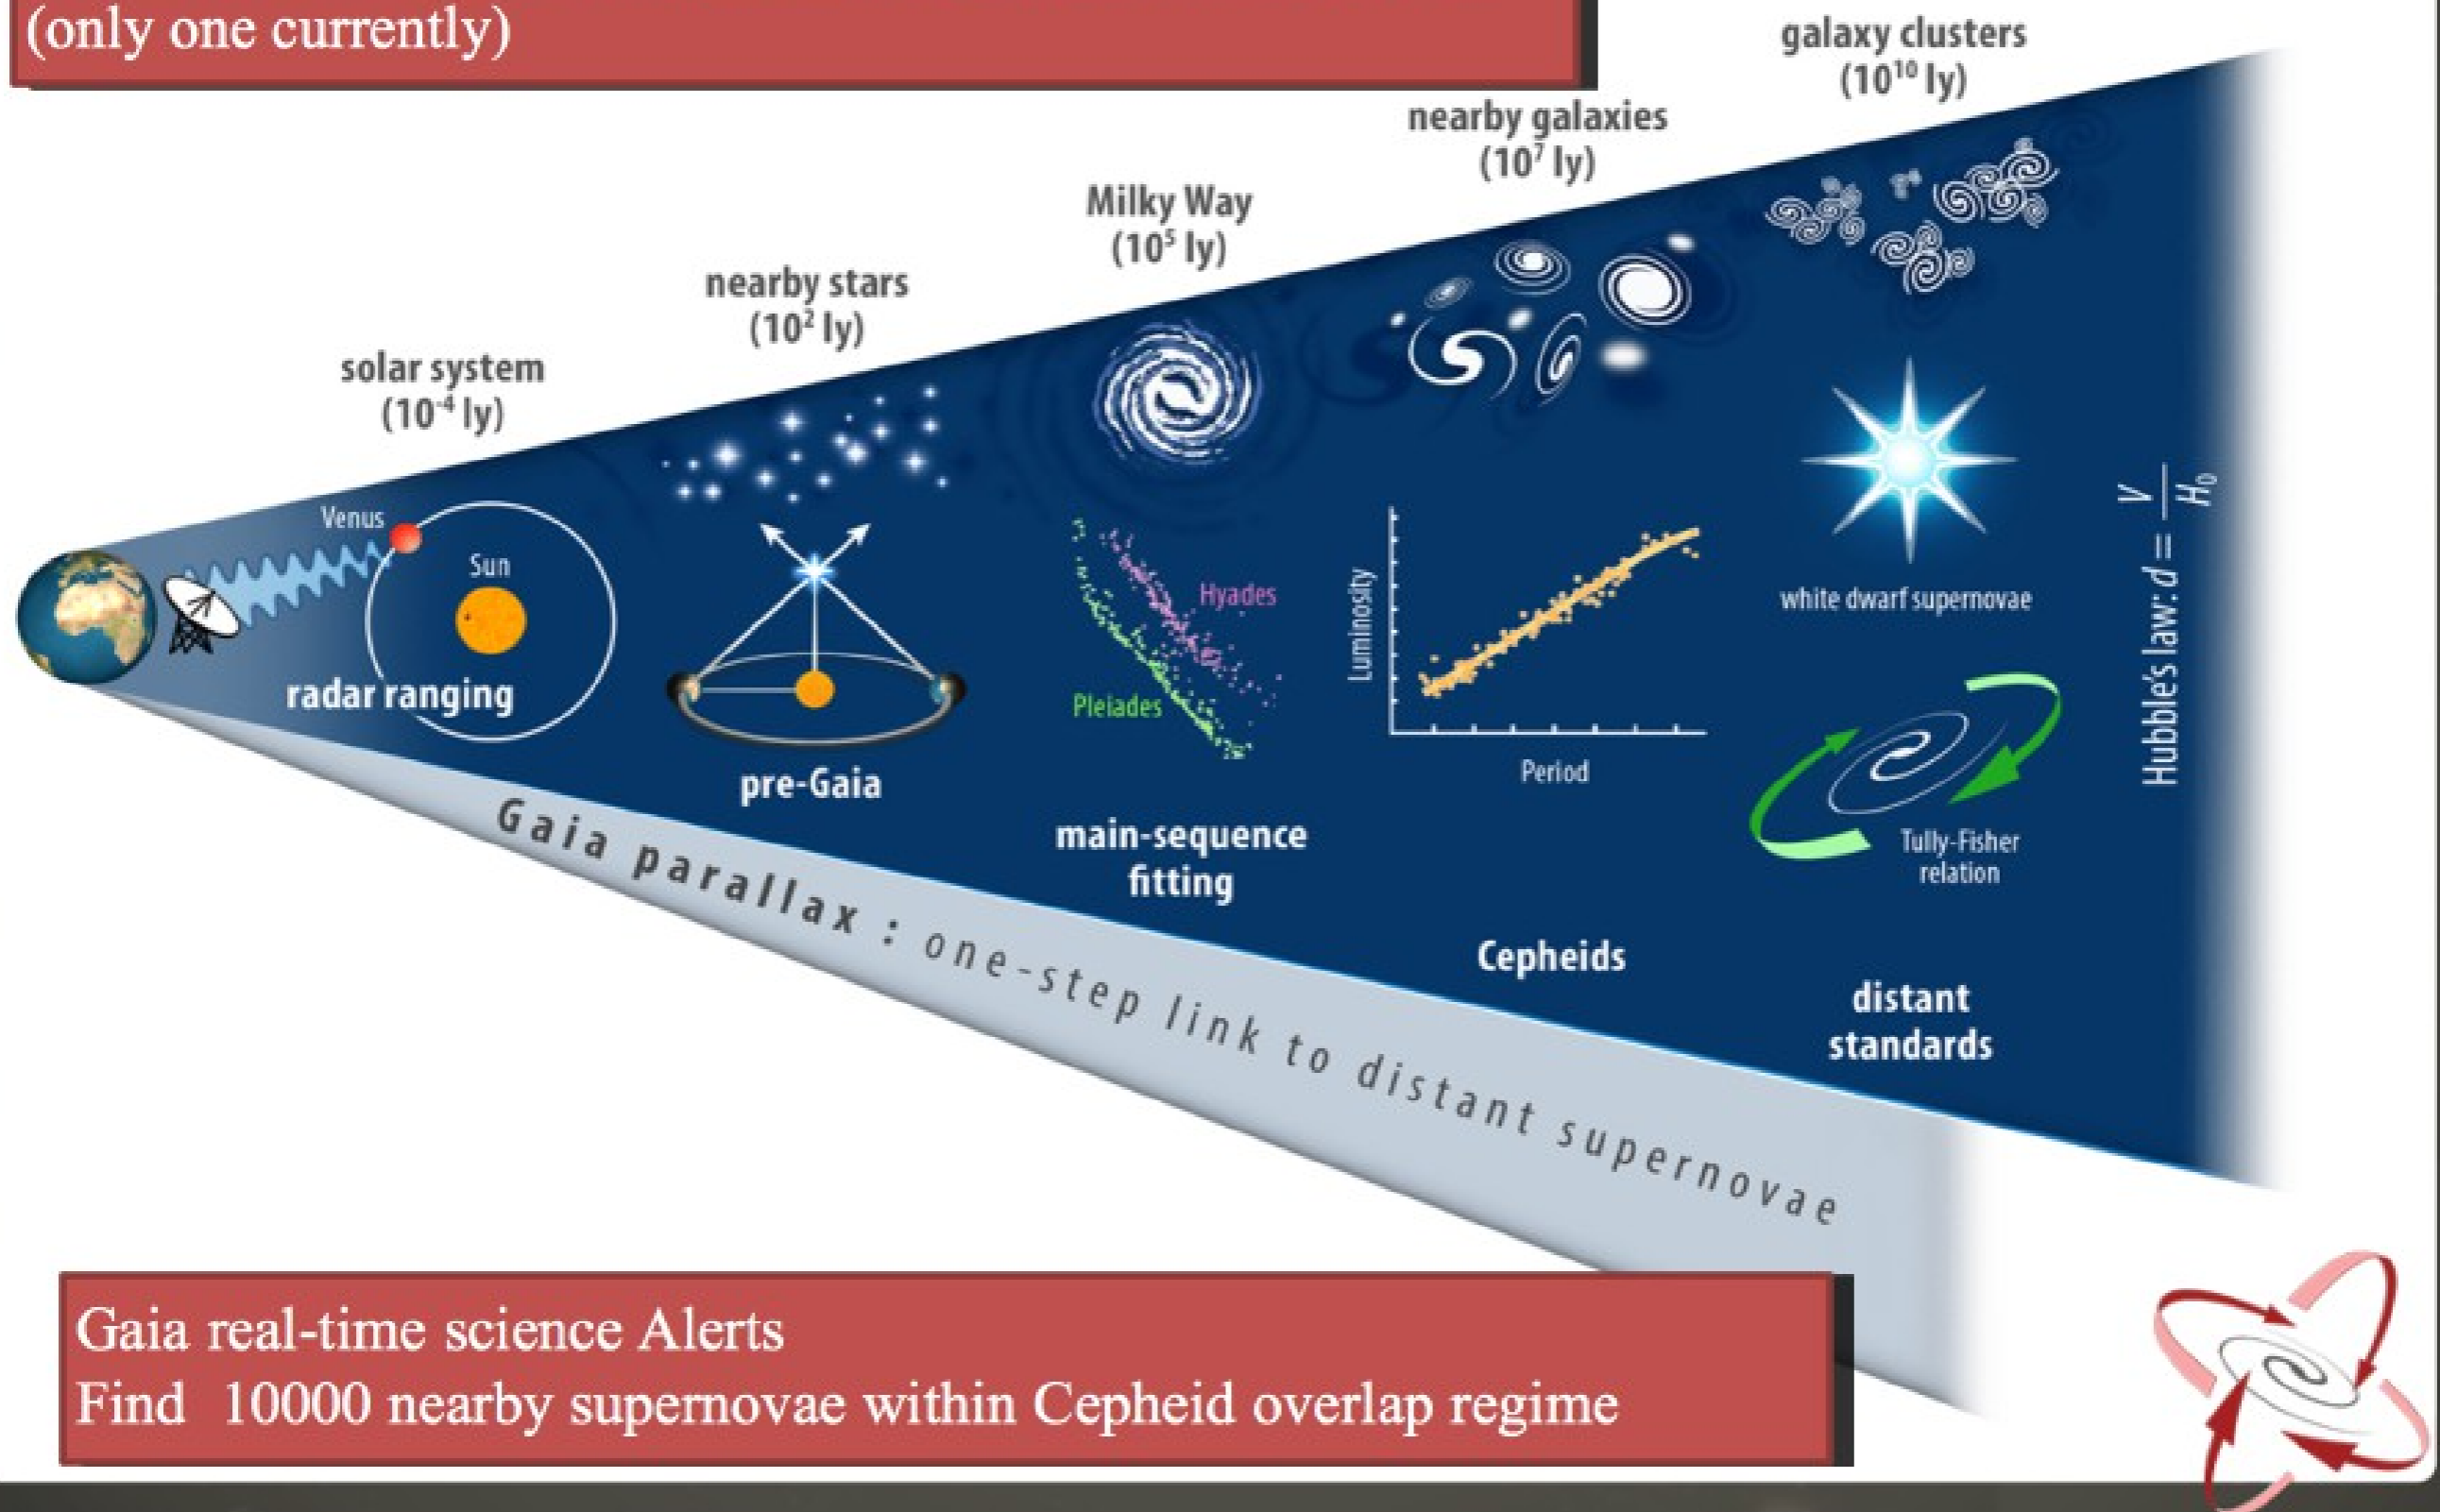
(only one currently)

galaxy clusters ($10^{10}$ ly)

nearby galaxies ($10^7$ ly)

Milky Way ($10^5$ ly)

nearby stars ($10^2$ ly)

solar system ($10^{-4}$ ly)

Venus

Sun

radar ranging

pre-Gaia

Hyades

Pleiades

main-sequence fitting

Luminosity

Period

Cepheids

white dwarf supernovae

Tully-Fisher relation

distant standards

Hubble's law: $d = \frac{v}{H_0}$

Gaia parallax : one-step link to distant supernovae

Gaia real-time science Alerts
Find 10000 nearby supernovae within Cepheid overlap regime